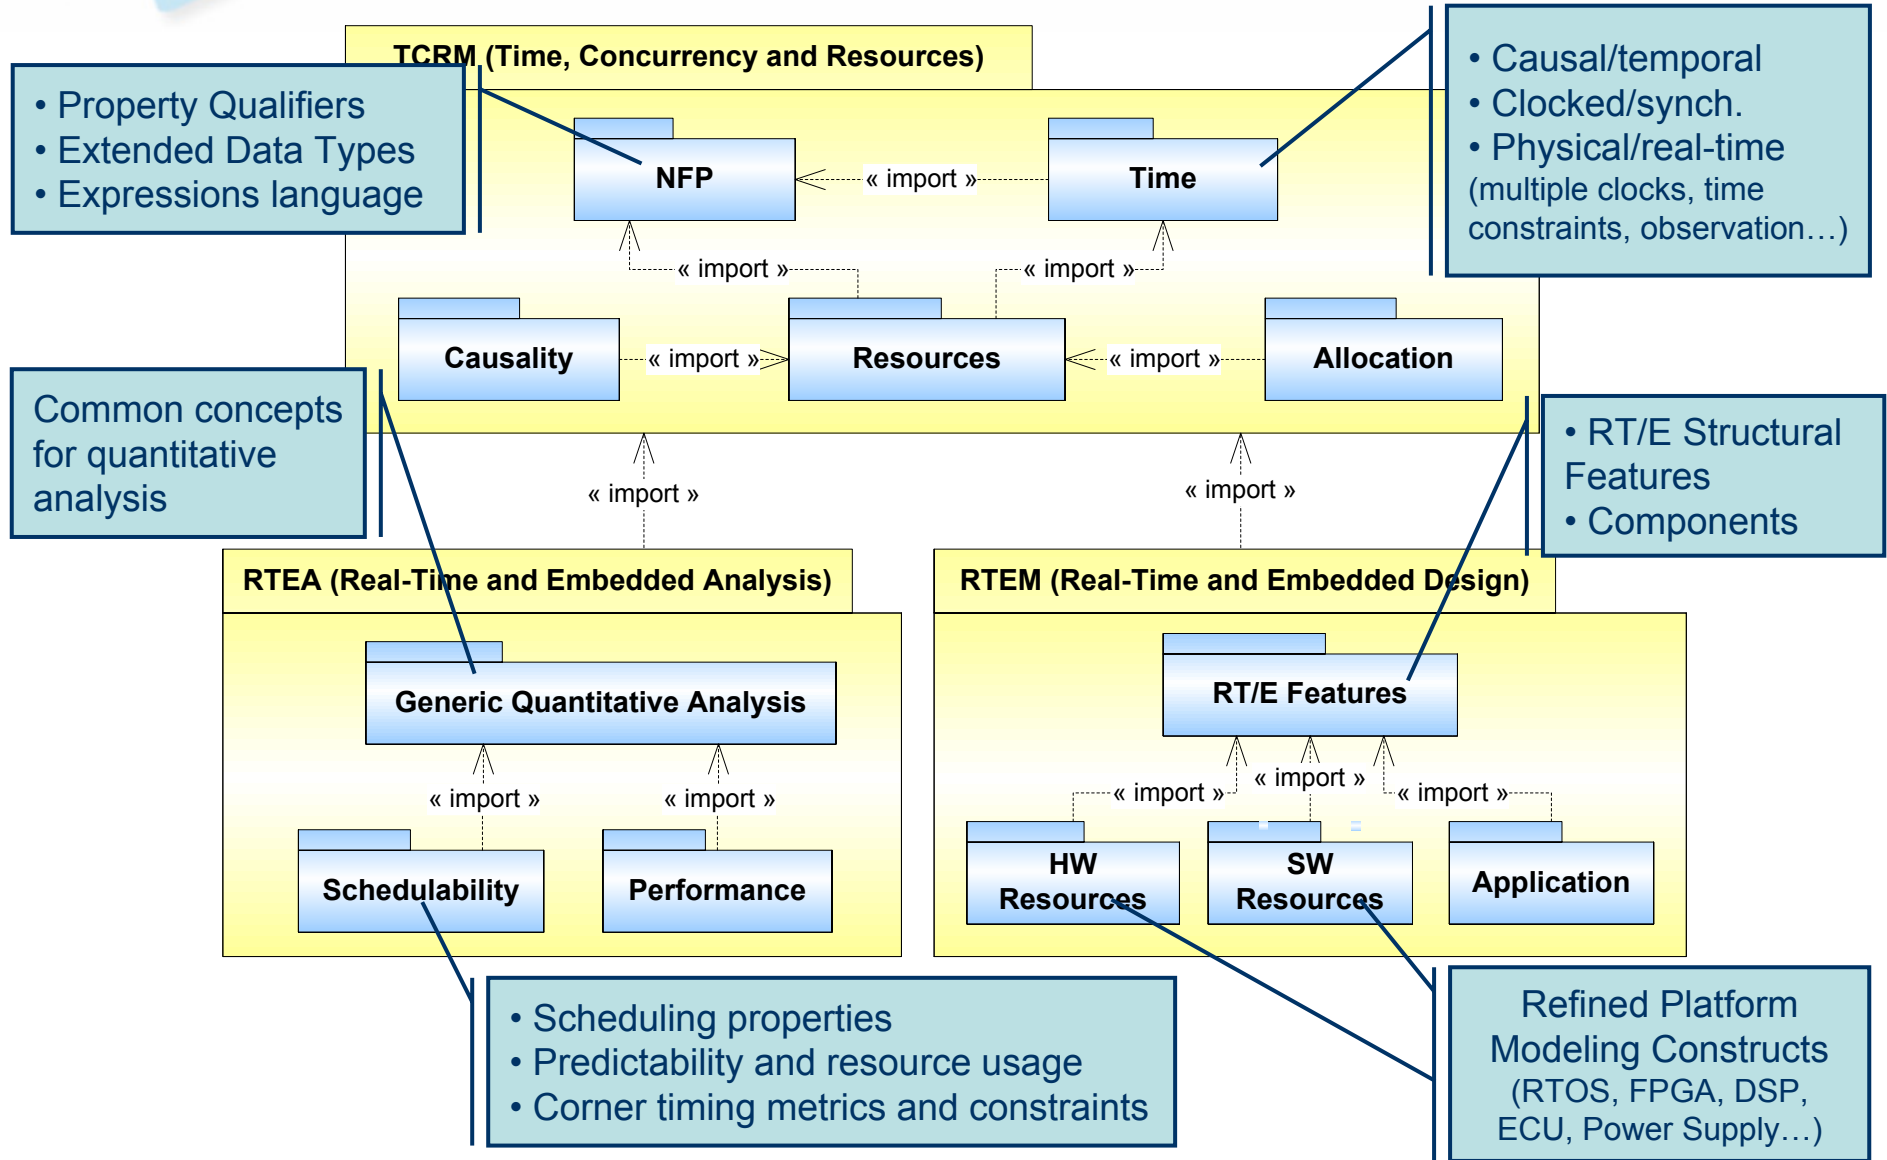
TCRM (Time, Concurrency and Resources)

• Property Qualifiers
• Extended Data Types
• Expressions language

NFP

« import »

Time

• Causal/temporal
• Clocked/synch.
• Physical/real-time
(multiple clocks, time constraints, observation…)

« import »

« import »

Causality

« import »

Resources

« import »

Allocation

Common concepts for quantitative analysis

« import »

« import »

• RT/E Structural Features
• Components

RTEA (Real-Time and Embedded Analysis)

RTEM (Real-Time and Embedded Design)

Generic Quantitative Analysis

RT/E Features

« import »

« import »

« import »

« import »

« import »

Schedulability

Performance

HW Resources

SW Resources

Application

• Scheduling properties
• Predictability and resource usage
• Corner timing metrics and constraints

Refined Platform Modeling Constructs
(RTOS, FPGA, DSP, ECU, Power Supply…)